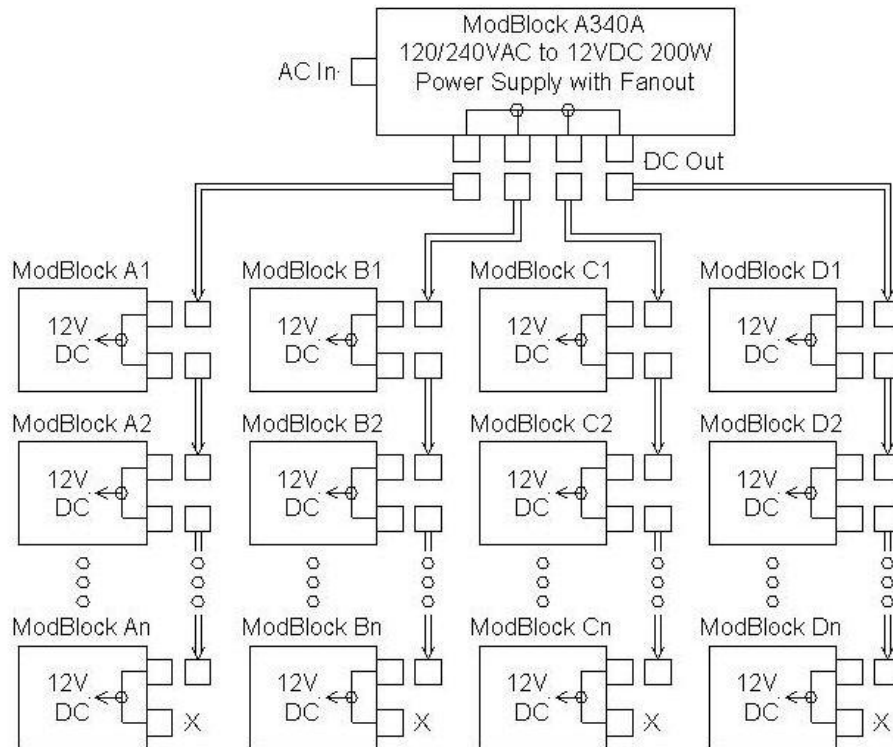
ModBlock A340A
120/240VAC to 12VDC 200W
Power Supply with Fanout

AC In

DC Out

ModBlock A1

12V
DC

ModBlock B1

12V
DC

ModBlock C1

12V
DC

ModBlock D1

12V
DC

ModBlock A2

12V
DC

ModBlock B2

12V
DC

ModBlock C2

12V
DC

ModBlock D2

12V
DC

ModBlock An

12V
DC

X

ModBlock Bn

12V
DC

X

ModBlock Cn

12V
DC

X

ModBlock Dn

12V
DC

X